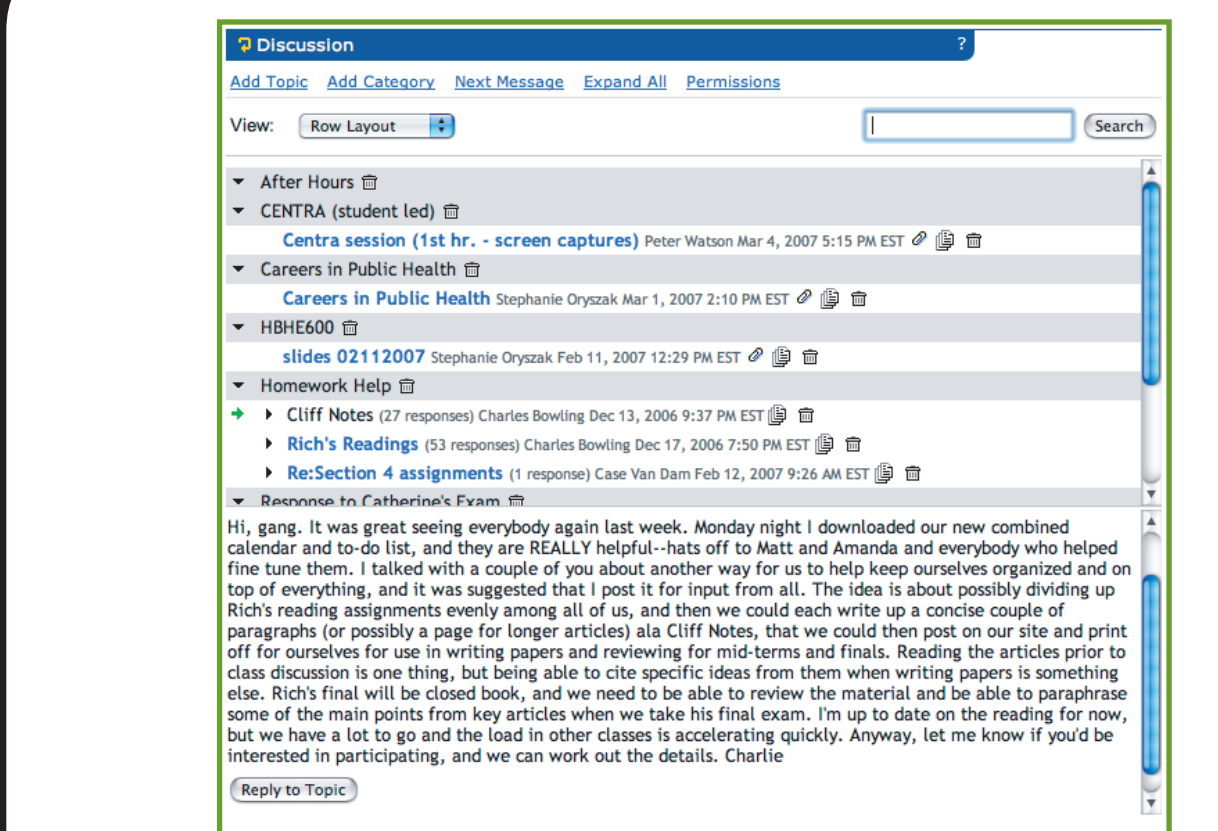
Discussion ?

Add Topic Add Category Next Message Expand All Permissions

View: Row Layout Search

After Hours

CENTRA (student led)

Centra session (1st hr. - screen captures) Peter Watson Mar 4, 2007 5:15 PM EST

Careers in Public Health

Careers in Public Health Stephanie Oryszak Mar 1, 2007 2:10 PM EST

HBHE600

slides 02112007 Stephanie Oryszak Feb 11, 2007 12:29 PM EST

Homework Help

Cliff Notes (27 responses) Charles Bowling Dec 13, 2006 9:37 PM EST

Rich's Readings (53 responses) Charles Bowling Dec 17, 2006 7:50 PM EST

Re:Section 4 assignments (1 response) Case Van Dam Feb 12, 2007 9:26 AM EST

Response to Catherine's Exam

Hi, gang. It was great seeing everybody again last week. Monday night I downloaded our new combined calendar and to-do list, and they are REALLY helpful--hats off to Matt and Amanda and everybody who helped fine tune them. I talked with a couple of you about another way for us to help keep ourselves organized and on top of everything, and it was suggested that I post it for input from all. The idea is about possibly dividing up Rich's reading assignments evenly among all of us, and then we could each write up a concise couple of paragraphs (or possibly a page for longer articles) ala Cliff Notes, that we could then post on our site and print off for ourselves for use in writing papers and reviewing for mid-terms and finals. Reading the articles prior to class discussion is one thing, but being able to cite specific ideas from them when writing papers is something else. Rich's final will be closed book, and we need to be able to review the material and be able to paraphrase some of the main points from key articles when we take his final exam. I'm up to date on the reading for now, but we have a lot to go and the load in other classes is accelerating quickly. Anyway, let me know if you'd be interested in participating, and we can work out the details. Charlie

Reply to Topic